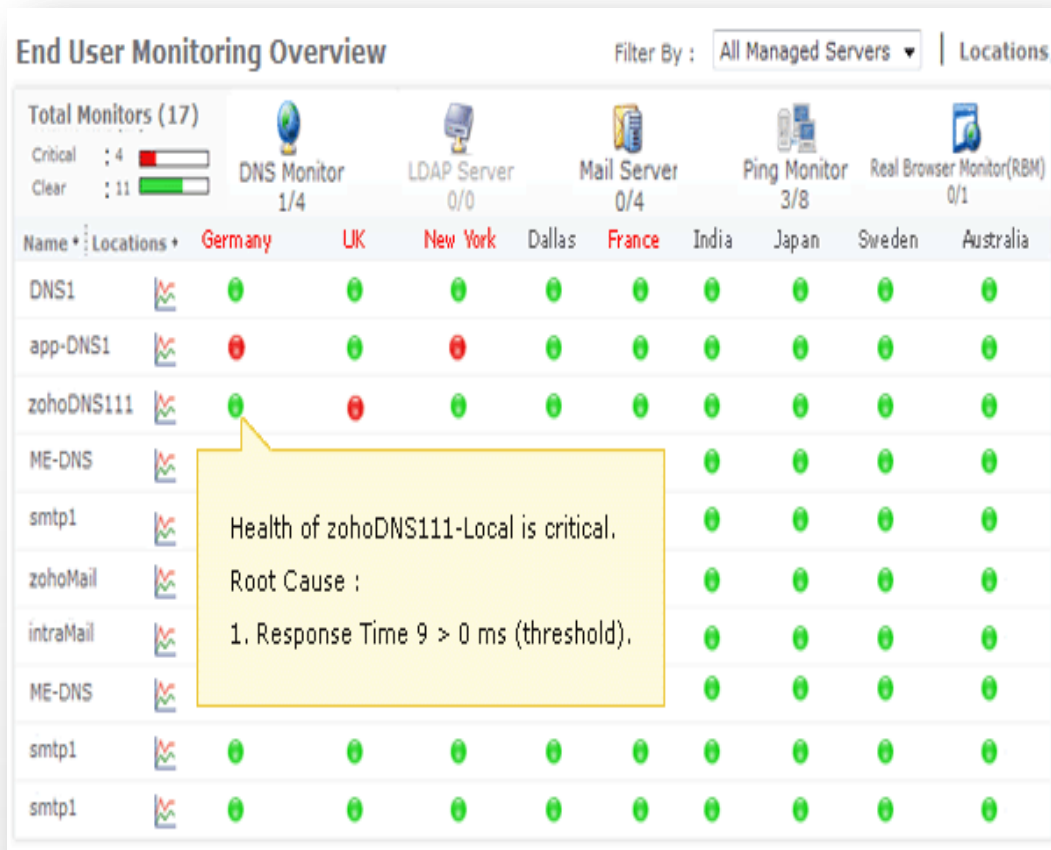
End User Monitoring Overview

Filter By : All Managed Servers | Locations

Total Monitors (17)
Critical : 4
Clear : 11

DNS Monitor 1/4
LDAP Server 0/0
Mail Server 0/4
Ping Monitor 3/8
Real Browser Monitor(RBM) 0/1

| Name | Locations | Germany | UK | New York | Dallas | France | India | Japan | Sweden | Australia |
|---|---|---|---|---|---|---|---|---|---|---|
| DNS1 | | | | | | | | | | |
| app-DNS1 | | | | | | | | | | |
| zohoDNS111 | | | | | | | | | | |
| ME-DNS | | | | | | | | | | |
| smtp1 | | | | | | | | | | |
| zohoMail | | | | | | | | | | |
| intraMail | | | | | | | | | | |
| ME-DNS | | | | | | | | | | |
| smtp1 | | | | | | | | | | |
| smtp1 | | | | | | | | | | |

Health of zohoDNS111-Local is critical.
Root Cause :
1. Response Time 9 > 0 ms (threshold).